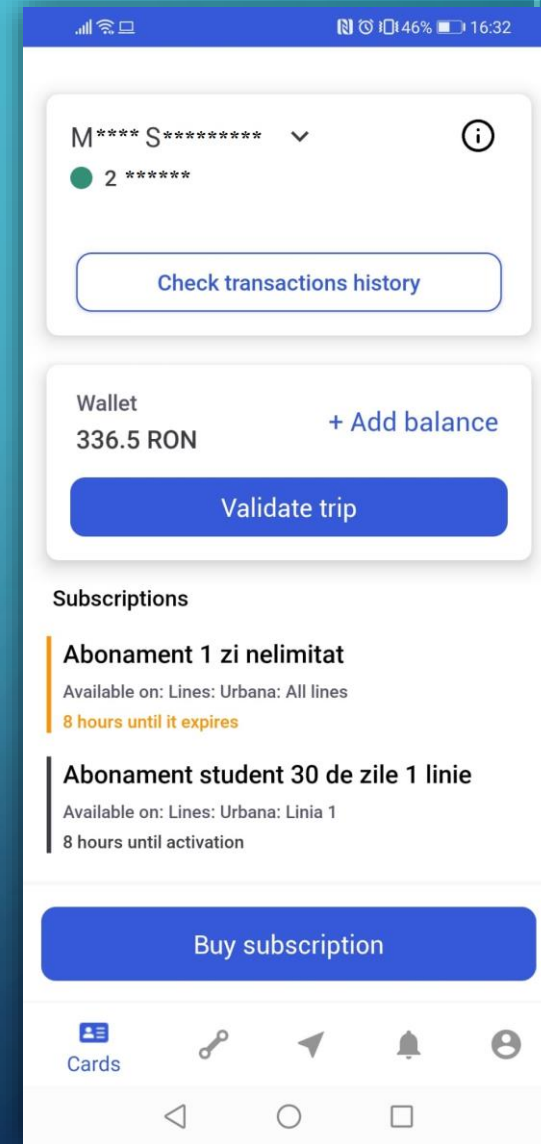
46% 16:32

M**** S********* ⌄

2 ******

Check transactions history

Wallet
336.5 RON

+ Add balance

Validate trip

Subscriptions

Abonament 1 zi nelimitat
Available on: Lines: Urbana: All lines
8 hours until it expires

Abonament student 30 de zile 1 linie
Available on: Lines: Urbana: Linia 1
8 hours until activation

Buy subscription

Cards